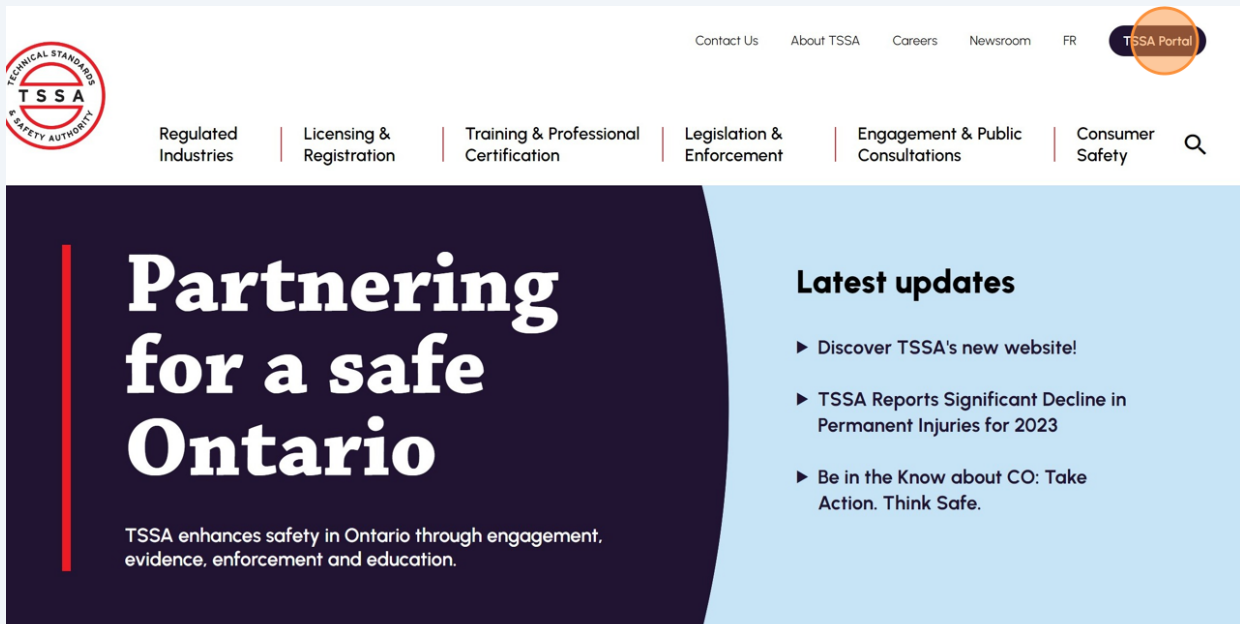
Contact Us About TSSA Careers Newsroom FR TSSA Portal

TECHNICAL STANDARDS TSSA & SAFETY AUTHORITY

Regulated Industries | Licensing & Registration | Training & Professional Certification | Legislation & Enforcement | Engagement & Public Consultations | Consumer Safety

Partnering for a safe Ontario

TSSA enhances safety in Ontario through engagement, evidence, enforcement and education.

Latest updates

▶ Discover TSSA's new website!

▶ TSSA Reports Significant Decline in Permanent Injuries for 2023

▶ Be in the Know about CO: Take Action. Think Safe.